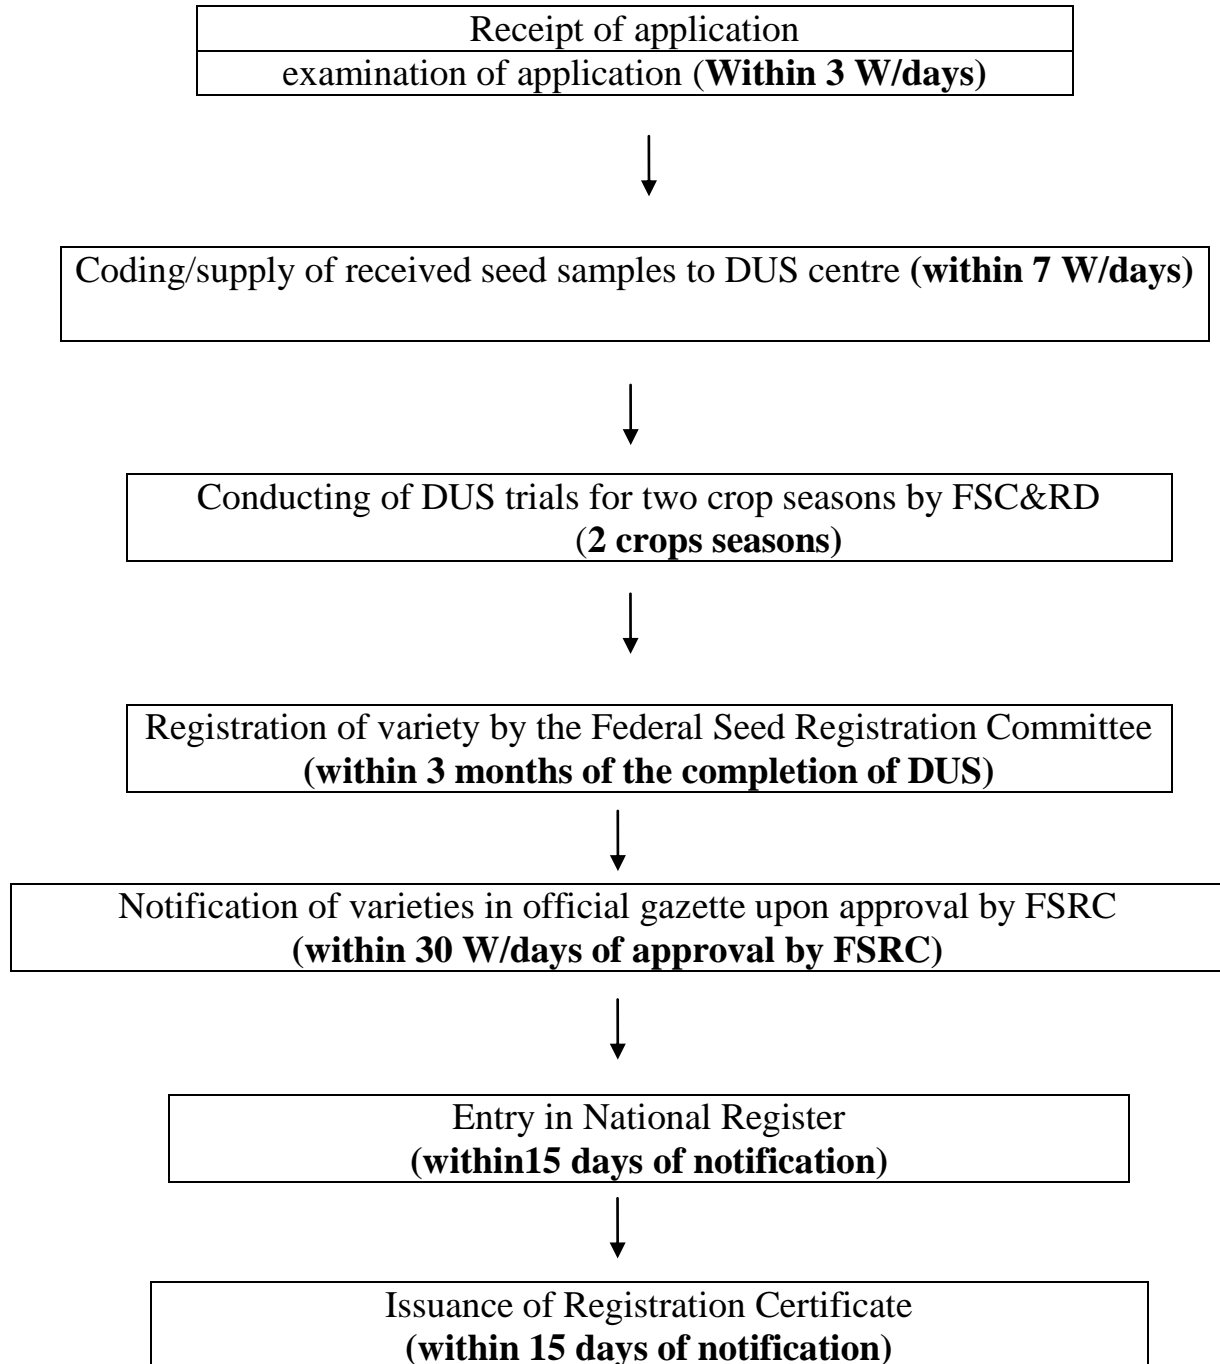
Receipt of application
examination of application (Within 3 W/days)

Coding/supply of received seed samples to DUS centre (within 7 W/days)

Conducting of DUS trials for two crop seasons by FSC&RD
(2 crops seasons)

Registration of variety by the Federal Seed Registration Committee
(within 3 months of the completion of DUS)

Notification of varieties in official gazette upon approval by FSRC
(within 30 W/days of approval by FSRC)

Entry in National Register
(within15 days of notification)

Issuance of Registration Certificate
(within 15 days of notification)